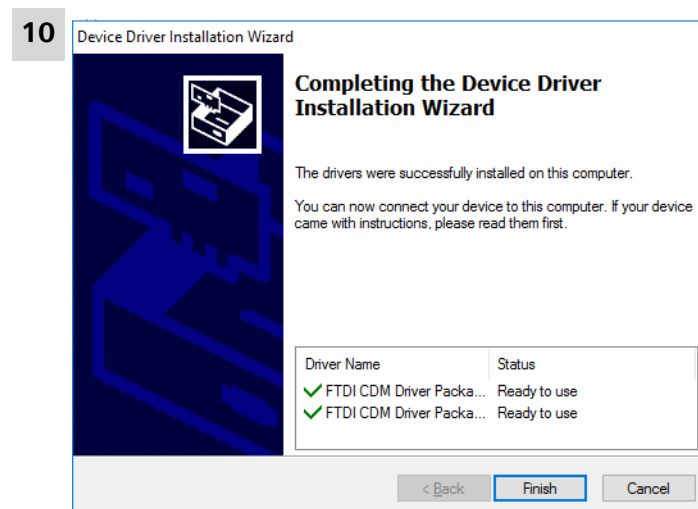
10

Device Driver Installation Wizard

Completing the Device Driver Installation Wizard

The drivers were successfully installed on this computer.

You can now connect your device to this computer. If your device came with instructions, please read them first.

| Driver Name | Status |
|---|---|
| FTDI CDM Driver Packa... | Ready to use |
| FTDI CDM Driver Packa... | Ready to use |

< Back
Finish
Cancel